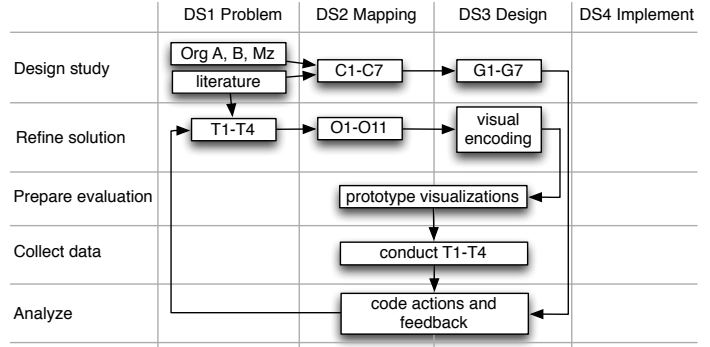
DS1 Problem DS2 Mapping DS3 Design DS4 Implement

Design study
Org A, B, Mz
literature
C1-C7
G1-G7

Refine solution
T1-T4
O1-O11
visual encoding

Prepare evaluation
prototype visualizations

Collect data
conduct T1-T4

Analyze
code actions and feedback